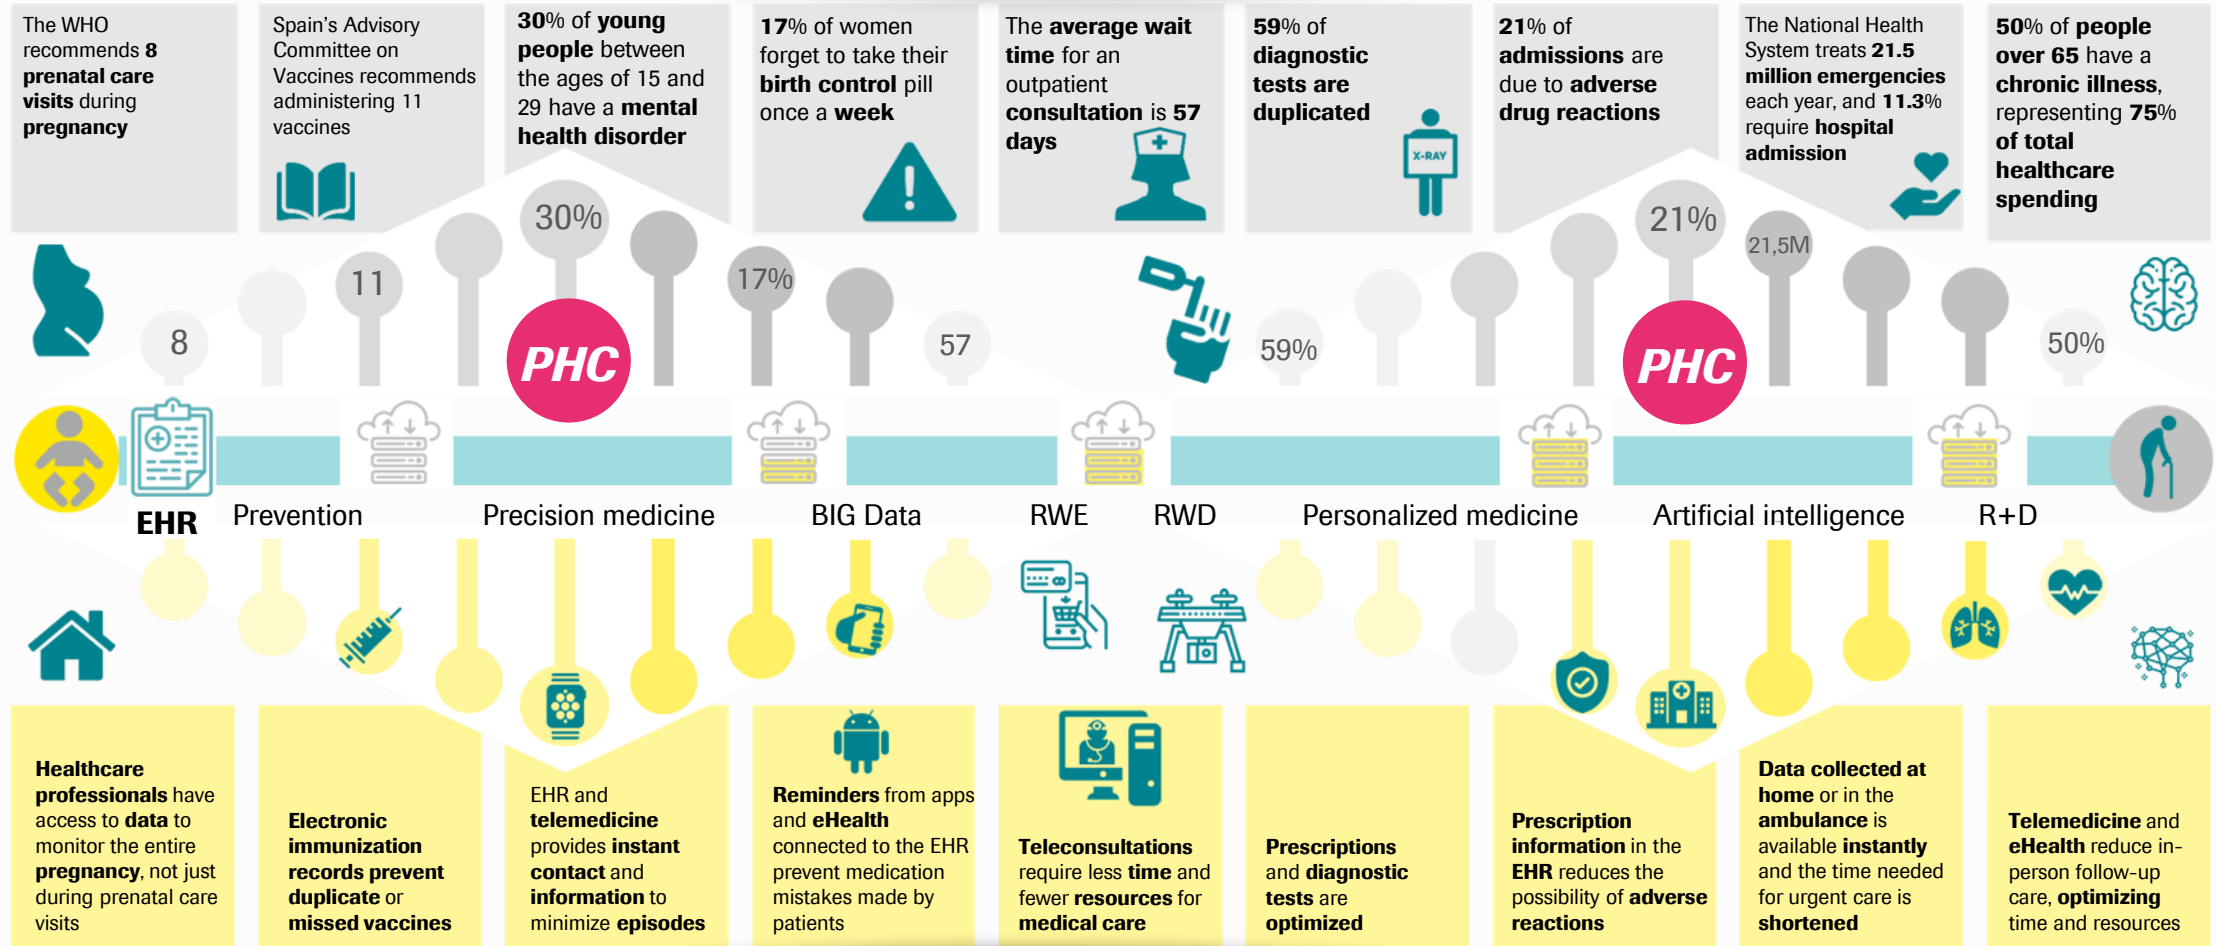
The WHO recommends 8 prenatal care visits during pregnancy

Spain's Advisory Committee on Vaccines recommends administering 11 vaccines

30% of young people between the ages of 15 and 29 have a mental health disorder

17% of women forget to take their birth control pill once a week

The average wait time for an outpatient consultation is 57 days

59% of diagnostic tests are duplicated

X-RAY

21% of admissions are due to adverse drug reactions

The National Health System treats 21.5 million emergencies each year, and 11.3% require hospital admission

50% of people over 65 have a chronic illness, representing 75% of total healthcare spending

8

11

30%

PHC

17%

57

59%

21%

21,5M

PHC

50%

EHR

Prevention

Precision medicine

BIG Data

RWE

RWD

Personalized medicine

Artificial intelligence

R+D

Healthcare professionals have access to data to monitor the entire pregnancy, not just during prenatal care visits

Electronic immunization records prevent duplicate or missed vaccines

EHR and telemedicine provides instant contact and information to minimize episodes

Reminders from apps and eHealth connected to the EHR prevent medication mistakes made by patients

Teleconsultations require less time and fewer resources for medical care

Prescriptions and diagnostic tests are optimized

Prescription information in the EHR reduces the possibility of adverse reactions

Data collected at home or in the ambulance is available instantly and the time needed for urgent care is shortened

Telemedicine and eHealth reduce in-person follow-up care, optimizing time and resources